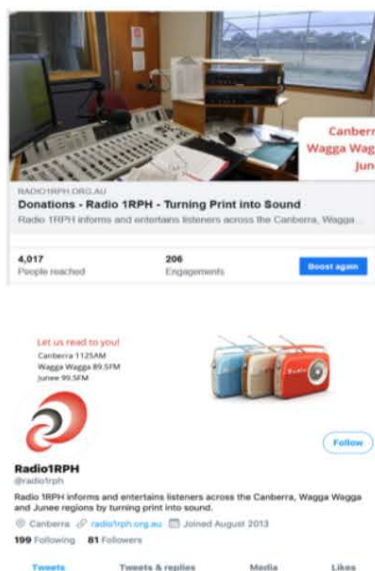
Canberr
Wagga Wagg
June

RADIO1RPH.ORG.AU
Donations - Radio 1RPH - Turning Print into Sound
Radio 1RPH informs and entertains listeners across the Canberra, Wagga...

4,017
People reached

206
Engagements

Boost again

Let us read to you!
Canberra 1125AM
Wagga Wagga 89.5FM
Junee 99.5FM

Follow

Radio1RPH
@radio1rph

Radio 1RPH informs and entertains listeners across the Canberra, Wagga Wagga and Junee regions by turning print into sound.

Canberra radio1rph.org.au Joined August 2013

199 Following 81 Followers

Tweets Tweets & replies Media Likes